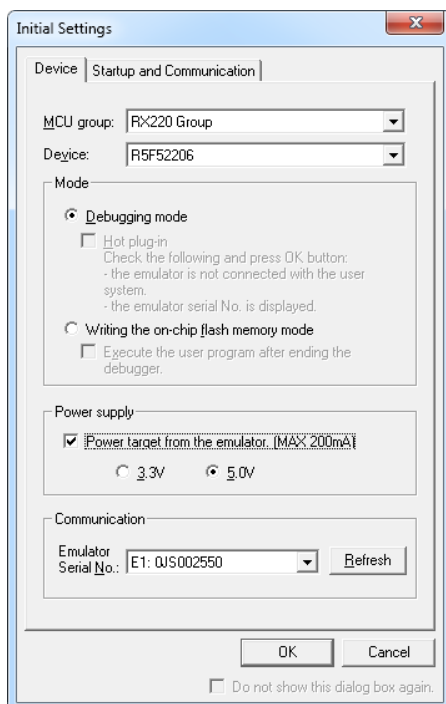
Initial Settings

Device | Startup and Communication

MCU group: RX220 Group

Device: R5F52206

Mode

Debugging mode

Hot plug-in
Check the following and press OK button:
- the emulator is not connected with the user system.
- the emulator serial No. is displayed.

Writing the on-chip flash memory mode

Execute the user program after ending the debugger.

Power supply

Power target from the emulator. (MAX 200mA)

3.3V 5.0V

Communication

Emulator Serial No.: E1: 0JS002550 Refresh

OK Cancel

Do not show this dialog box again.